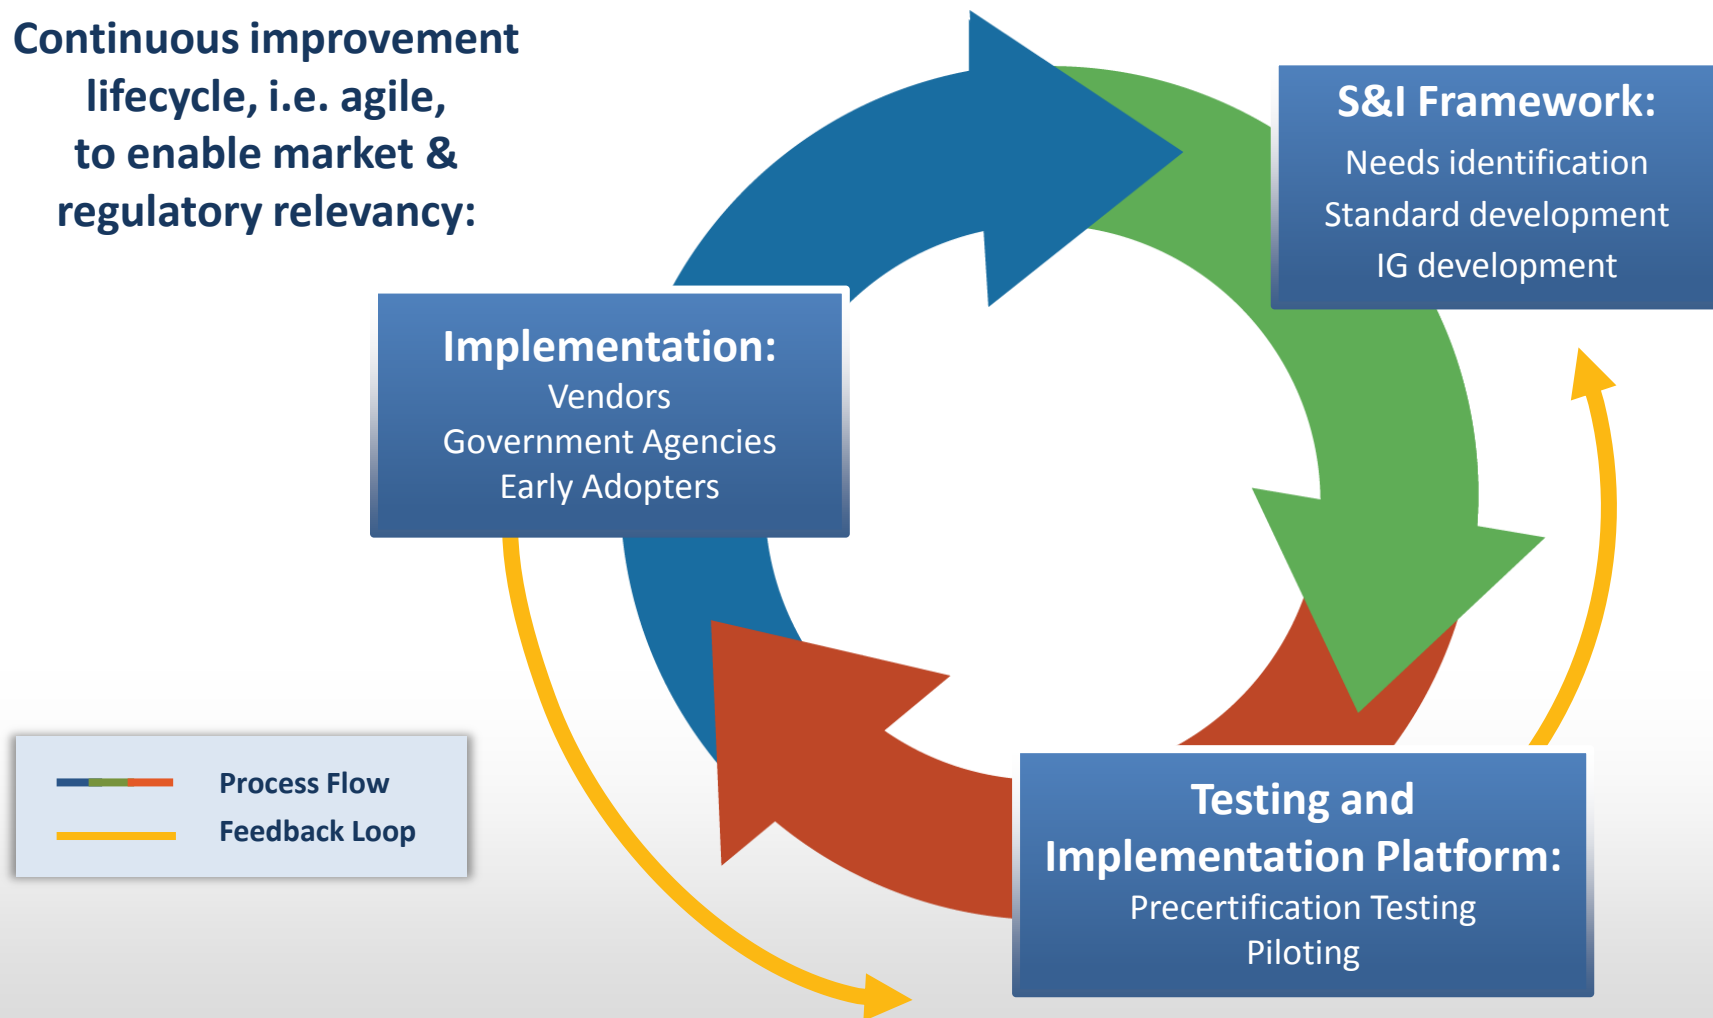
Continuous improvement lifecycle, i.e. agile, to enable market & regulatory relevancy:

S&I Framework:
Needs identification
Standard development
IG development

Implementation:
Vendors
Government Agencies
Early Adopters

Testing and Implementation Platform:
Precertification Testing
Piloting

Process Flow
Feedback Loop